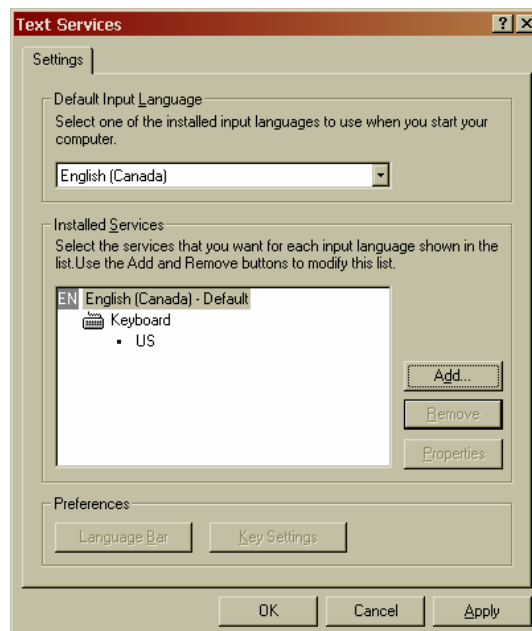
Text Services ? X

Settings

Default Input Language

Select one of the installed input languages to use when you start your computer.

English (Canada)

Installed Services

Select the services that you want for each input language shown in the list.Use the Add and Remove buttons to modify this list.

EN English (Canada) - Default

Keyboard

• US

Add...

Remove

Properties

Preferences

Language Bar

Key Settings

OK

Cancel

Apply